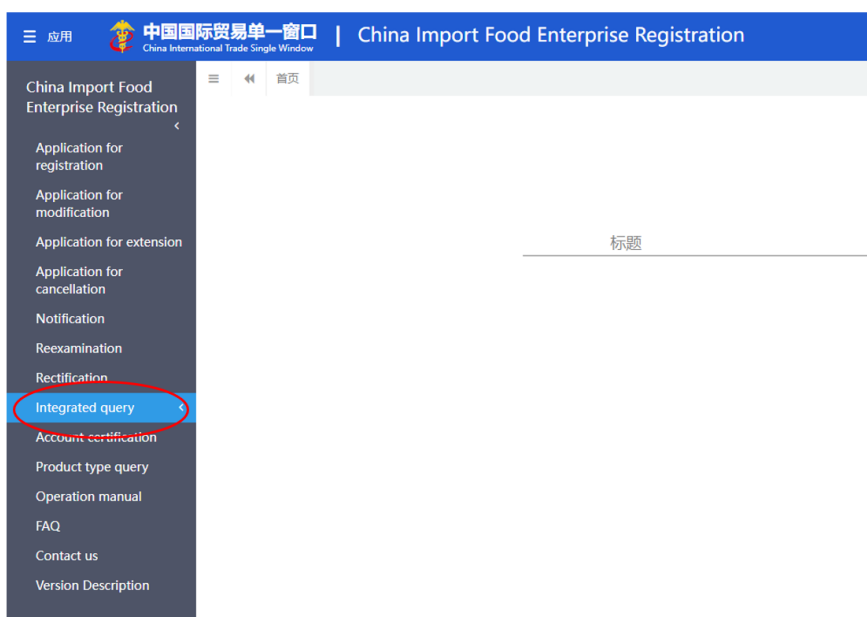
☰ 应用 中国国际贸易单一窗口 China International Trade Single Window | China Import Food Enterprise Registration

China Import Food Enterprise Registration

Application for registration

Application for modification

Application for extension

Application for cancellation

Notification

Reexamination

Rectification

Integrated query

Account certification

Product type query

Operation manual

FAQ

Contact us

Version Description

首页

标题